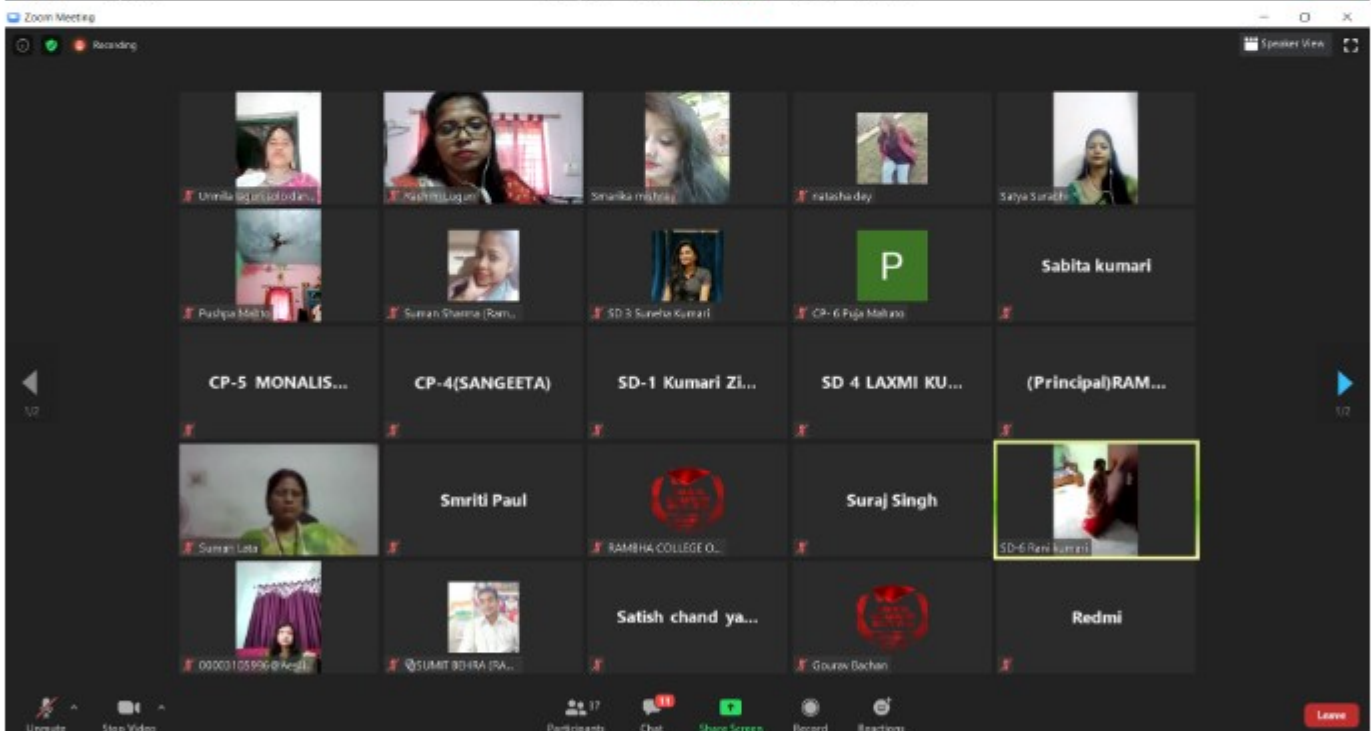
Zoom Meeting

Recording

Speaker View

Urmila lagun jolodan...

Rashmi Lugun

Smarika mishra

natasha dey

Satya Surabhi

Pushpa Mahto

Suman Sharma (Ram...

SD 3 Suneha Kumari

P

CP- 6 Puja Mahato

Sabita kumari

CP-5 MONALIS...

CP-4(SANGEETA)

SD-1 Kumari Zi...

SD 4 LAXMI KU...

(Principal)RAM...

1/2

1/2

Suman Lata

Smriti Paul

RAMBHA COLLEGE O...

Suraj Singh

SD-6 Rani kumari

00003105996@Anjli...

SUMIT BEHRA (RA...

Satish chand ya...

Gourav Bachan

Redmi

Unmute

Stop Video

17

Participants

11

Chat

Share Screen

Record

Reactions

Leave